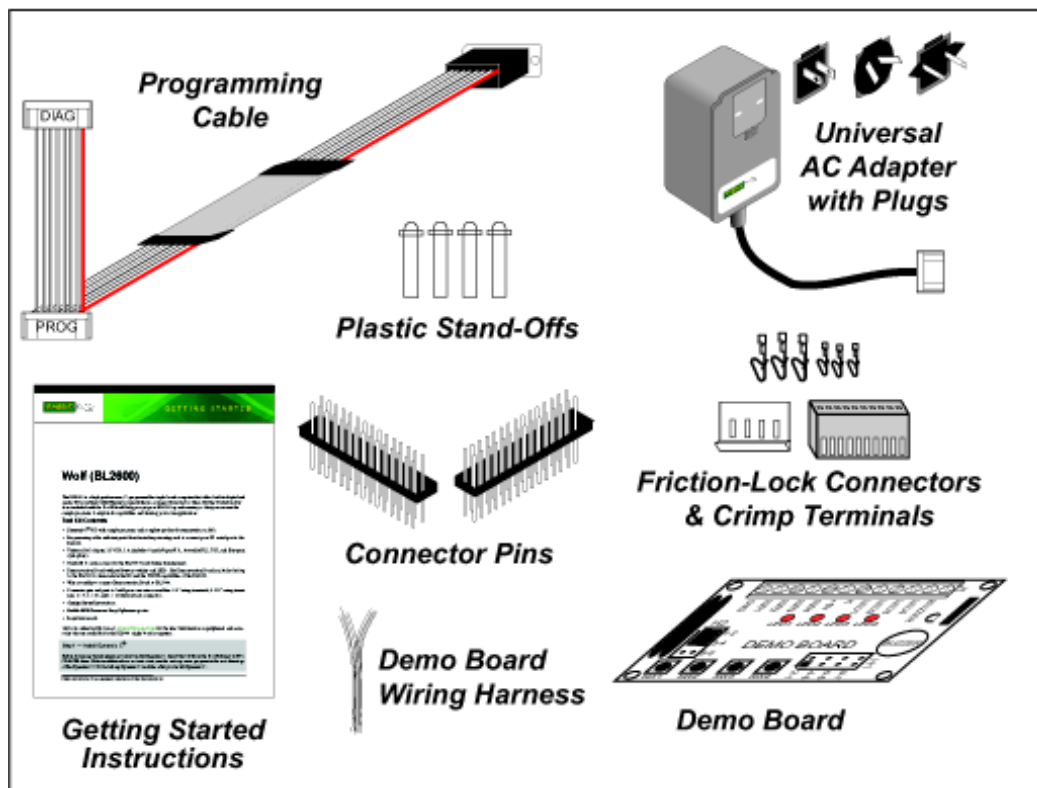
Programming Cable

DIAG

PROG

Universal AC Adapter with Plugs

Plastic Stand-Offs

GETTING STARTED

Wolf (BL2600)

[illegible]

Connector Pins

Friction-Lock Connectors & Crimp Terminals

Demo Board Wiring Harness

DEMO BOARD

Getting Started Instructions

Demo Board